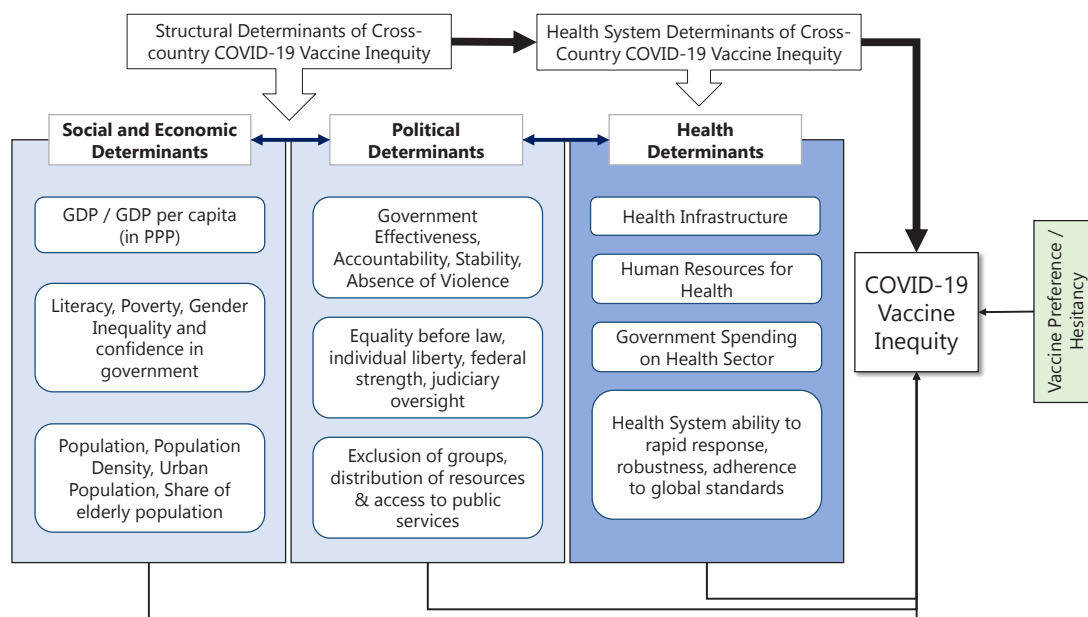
Structural Determinants of Cross-country COVID-19 Vaccine Inequity

Health System Determinants of Cross-Country COVID-19 Vaccine Inequity

Social and Economic Determinants

Political Determinants

Health Determinants

GDP / GDP per capita (in PPP)

Literacy, Poverty, Gender Inequality and confidence in government

Population, Population Density, Urban Population, Share of elderly population

Government Effectiveness, Accountability, Stability, Absence of Violence

Equality before law, individual liberty, federal strength, judiciary oversight

Exclusion of groups, distribution of resources & access to public services

Health Infrastructure

Human Resources for Health

Government Spending on Health Sector

Health System ability to rapid response, robustness, adherence to global standards

COVID-19 Vaccine Inequity

Vaccine Preference / Hesitancy